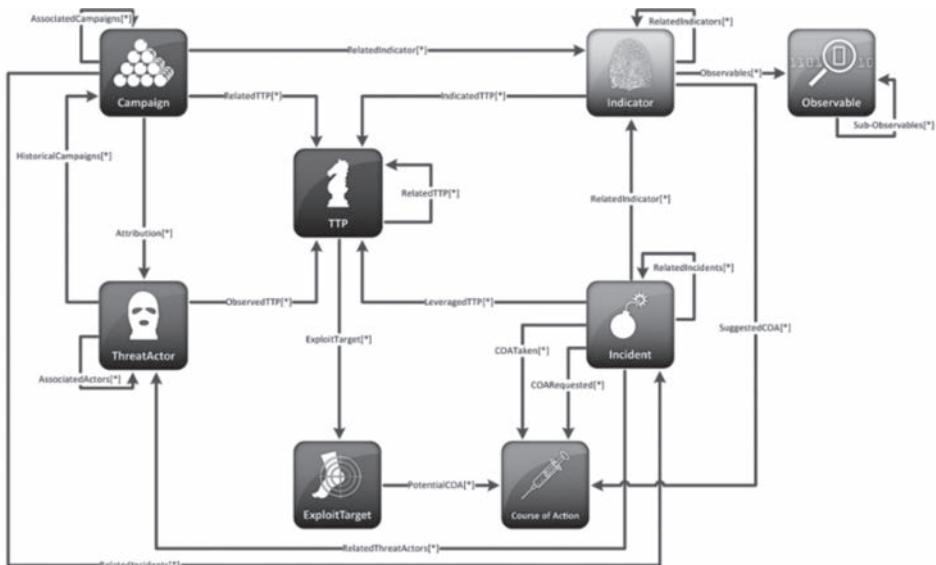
AssociatedCampaigns[*]

Campaign

RelatedIndicator[*]

RelatedIndicators[*]

Indicator

Observables[*]

Observable

Sub-Observables[*]

RelatedTTP[*]

IndicatedTTP[*]

HistoricalCampaigns[*]

TTP

RelatedTTP[*]

RelatedIndicator[*]

Attribution[*]

RelatedIncidents[*]

ObservedTTP[*]

LeveragedTTP[*]

ThreatActor

Incident

SuggestedCOA[*]

ExploitTarget[*]

COATaken[*]

AssociatedActors[*]

COARequested[*]

ExploitTarget

PotentialCOA[*]

Course of Action

RelatedThreatActors[*]

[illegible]